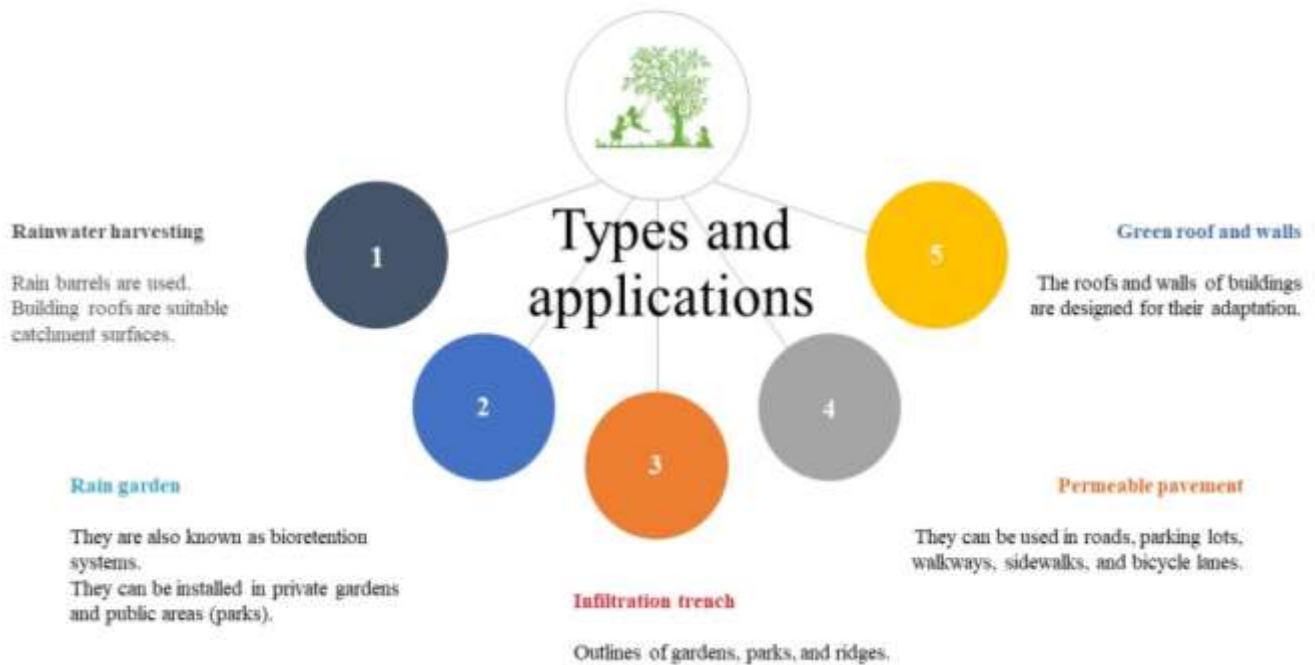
Types and applications

1

Rainwater harvesting

Rain barrels are used. Building roofs are suitable catchment surfaces.

2

Rain garden

They are also known as bioretention systems.
They can be installed in private gardens and public areas (parks).

3

Infiltration trench

Outlines of gardens, parks, and ridges.

4

Permeable pavement

They can be used in roads, parking lots, walkways, sidewalks, and bicycle lanes.

5

Green roof and walls

The roofs and walls of buildings are designed for their adaptation.